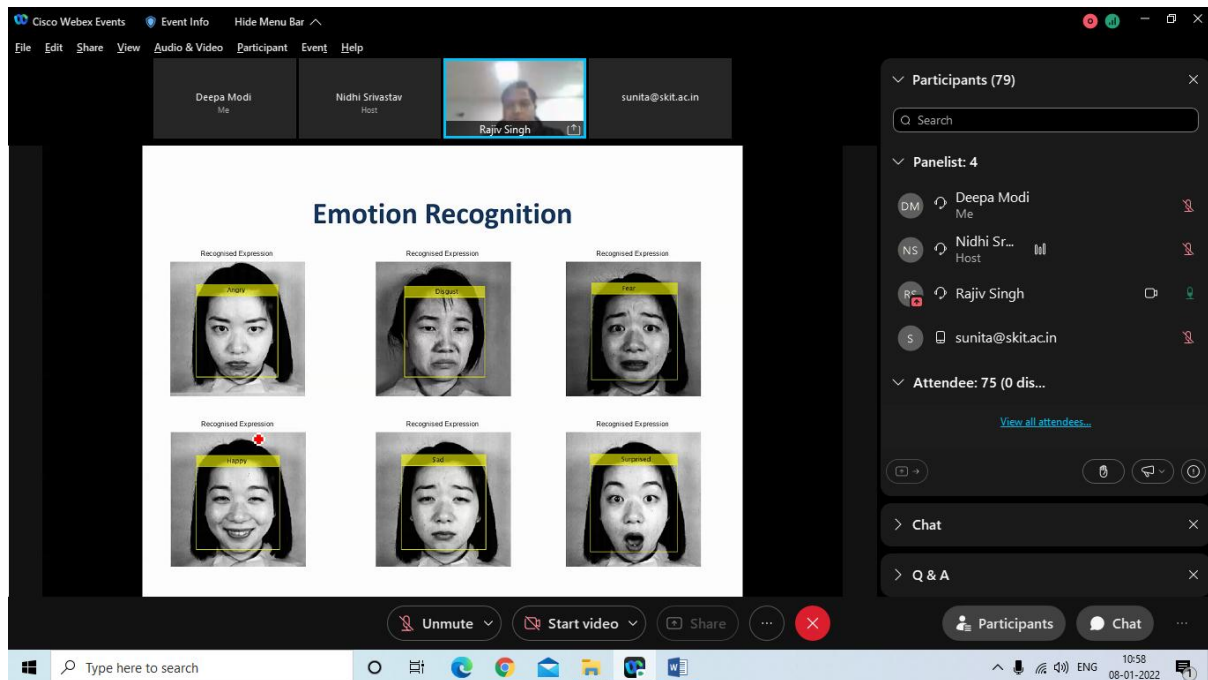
Cisco Webex Events   Event Info   Hide Menu Bar

File  Edit  Share  View  Audio & Video  Participant  Event  Help

Deepa Modi
Me

Nidhi Srivastav
Host

Rajiv Singh

sunita@skit.ac.in

Emotion Recognition

Recognised Expression
Angry

Recognised Expression
Disgust

Recognised Expression
Fear

Recognised Expression
Happy

Recognised Expression
Sad

Recognised Expression
Surprised

Participants (79)

Search

Panelist: 4

DM Deepa Modi
Me

NS Nidhi Sr...
Host

RS Rajiv Singh

S sunita@skit.ac.in

Attendee: 75 (0 dis...

View all attendees...

Chat

Q & A

Unmute   Start video   Share   Participants   Chat

Type here to search

ENG  10:58  08-01-2022